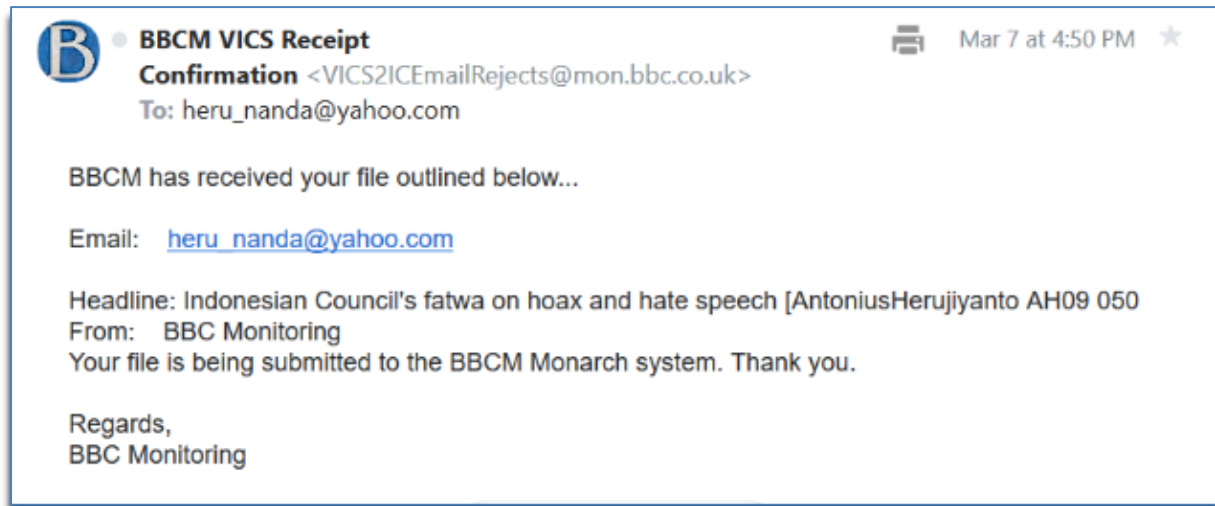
B

BBCM VICS Receipt Confirmation <VICS2ICEmailRejects@mon.bbc.co.uk>
To: heru_nanda@yahoo.com

Mar 7 at 4:50 PM

BBCM has received your file outlined below...

Email: heru_nanda@yahoo.com

Headline: Indonesian Council's fatwa on hoax and hate speech [AntoniusHerujiyanto AH09 050
From: BBC Monitoring
Your file is being submitted to the BBCM Monarch system. Thank you.

Regards,
BBC Monitoring